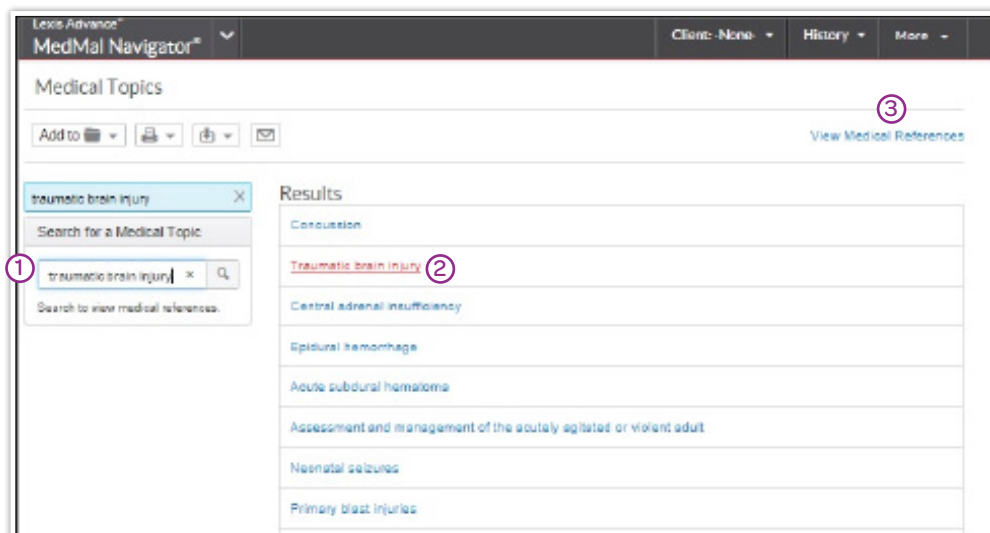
Lexis Advance®
MedMal Navigator®

Client: -None-
History
More

Medical Topics

Add to

③
View Medical References

traumatic brain injury

Search for a Medical Topic

①
traumatic brain injury

Search to view medical references.

Results

Concussion

Traumatic brain injury ②

Central adrenal insufficiency

Epidural hemorrhage

Acute subdural hematoma

Assessment and management of the acutely agitated or violent adult

Neonatal seizures

Primary blast injuries